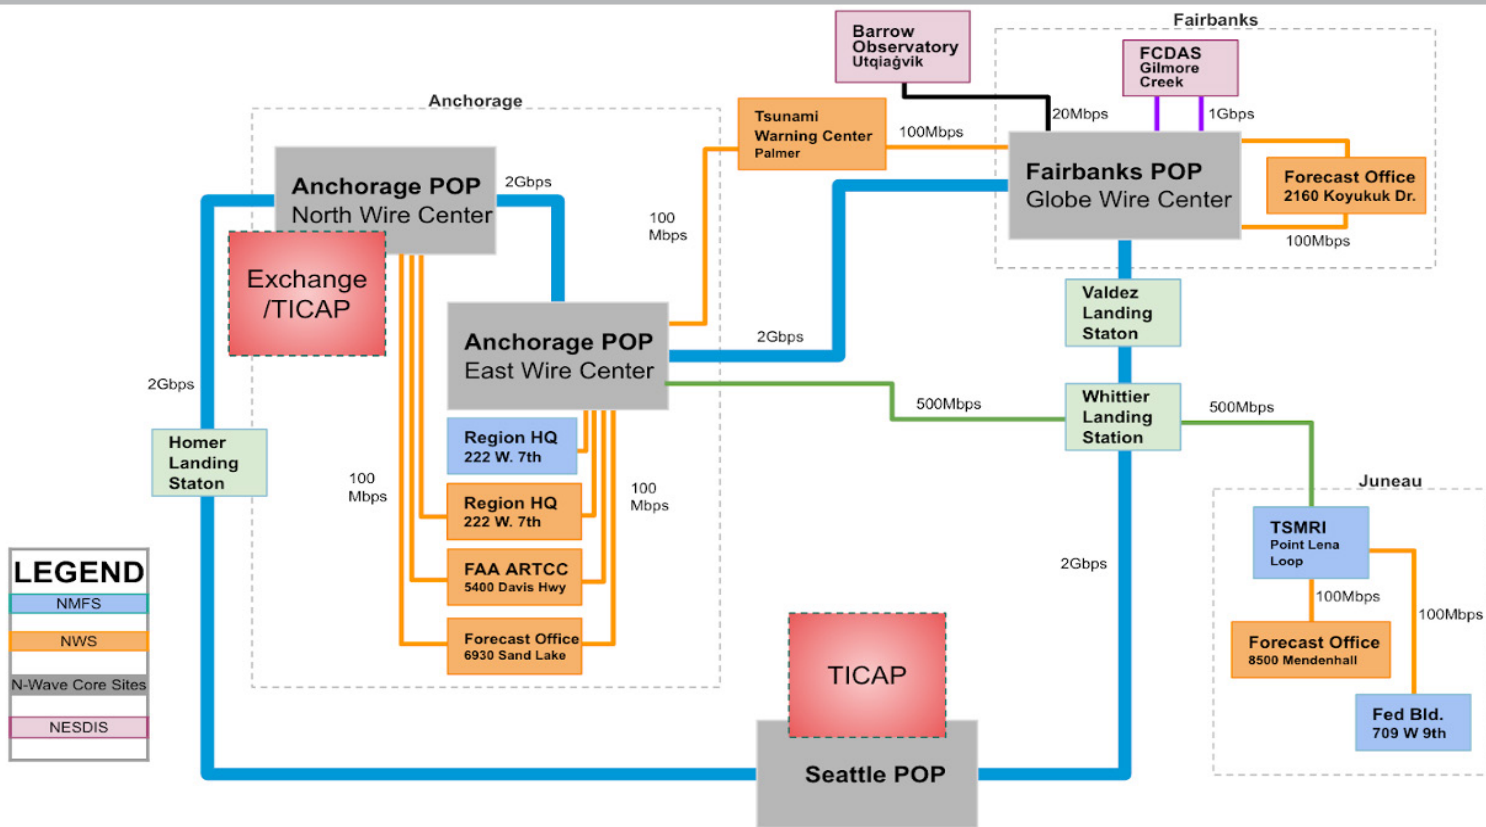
Barrow Observatory Utqiaġvik

Fairbanks

FCDAS Gilmore Creek

Anchorage

Tsunami Warning Center Palmer

100Mbps

20Mbps

1Gbps

Anchorage POP North Wire Center

2Gbps

Fairbanks POP Globe Wire Center

Forecast Office 2160 Koyukuk Dr.

100 Mbps

100Mbps

Exchange /TICAP

Anchorage POP East Wire Center

2Gbps

Valdez Landing Staton

2Gbps

500Mbps

Whittier Landing Station

500Mbps

Homer Landing Staton

Region HQ 222 W. 7th

100 Mbps

Region HQ 222 W. 7th

100 Mbps

Juneau

TSMRI Point Lena Loop

LEGEND

NMFS

NWS

N-Wave Core Sites

NESDIS

FAA ARTCC 5400 Davis Hwy

Forecast Office 6930 Sand Lake

2Gbps

100Mbps

100Mbps

Forecast Office 8500 Mendenhall

TICAP

Fed Bld. 709 W 9th

Seattle POP